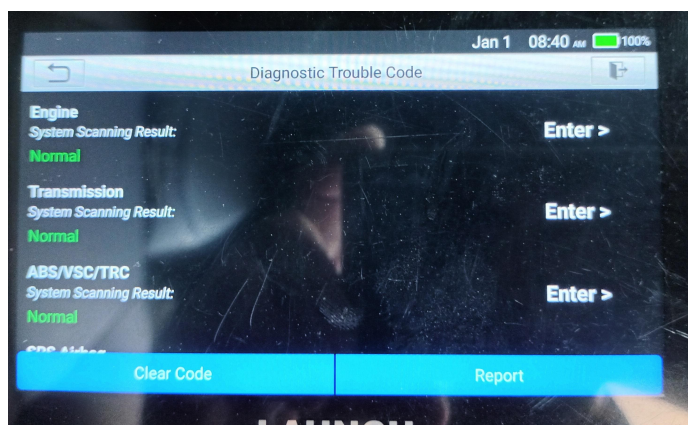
Jan 1 08:40 AM 100%

Diagnostic Trouble Code

Engine
System Scanning Result:
Normal
Enter >

Transmission
System Scanning Result:
Normal
Enter >

ABS/VSC/TRC
System Scanning Result:
Normal
Enter >

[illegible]

Clear Code

Report

LAUNCH